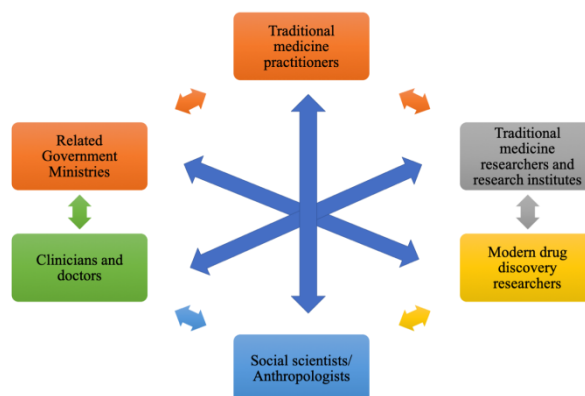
Traditional medicine practitioners

Related Government Ministries

Traditional medicine researchers and research institutes

Clinicians and doctors

Modern drug discovery researchers

Social scientists/ Anthropologists